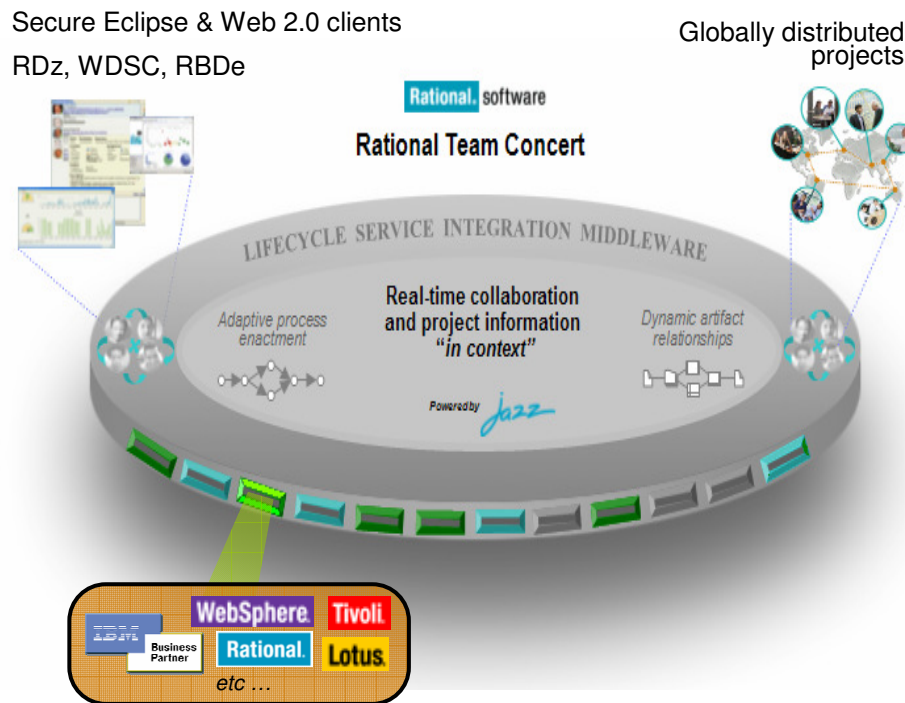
Secure Eclipse & Web 2.0 clients

RDz, WDSC, RBDe

Globally distributed projects

Rational. software

Rational Team Concert

LIFECYCLE SERVICE INTEGRATION MIDDLEWARE

Adaptive process enactment

Real-time collaboration and project information "in context"

Dynamic artifact relationships

Powered by jazz

IBM Business Partner

WebSphere.

Tivoli.

Rational.

Lotus.

etc …